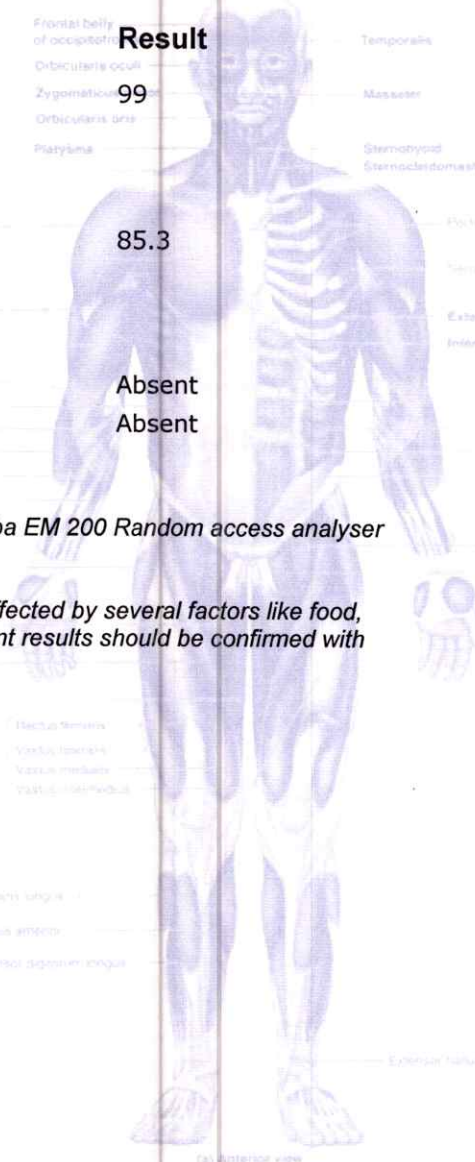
Frontal belly of occipitofrontalis
Orbicularis oculi
Zygomaticus
Orbicularis oris
Platysma
Temporalis
Masseter
Sternohyoid
Sternocleidomastoid

Result

99

85.3

Absent
Absent

pa EM 200 Random access analyser

ffected by several factors like food, nt results should be confirmed with

Rectus femoris
Vastus lateralis
Vastus medialis
Vastus intermedius

(a) Anterior view